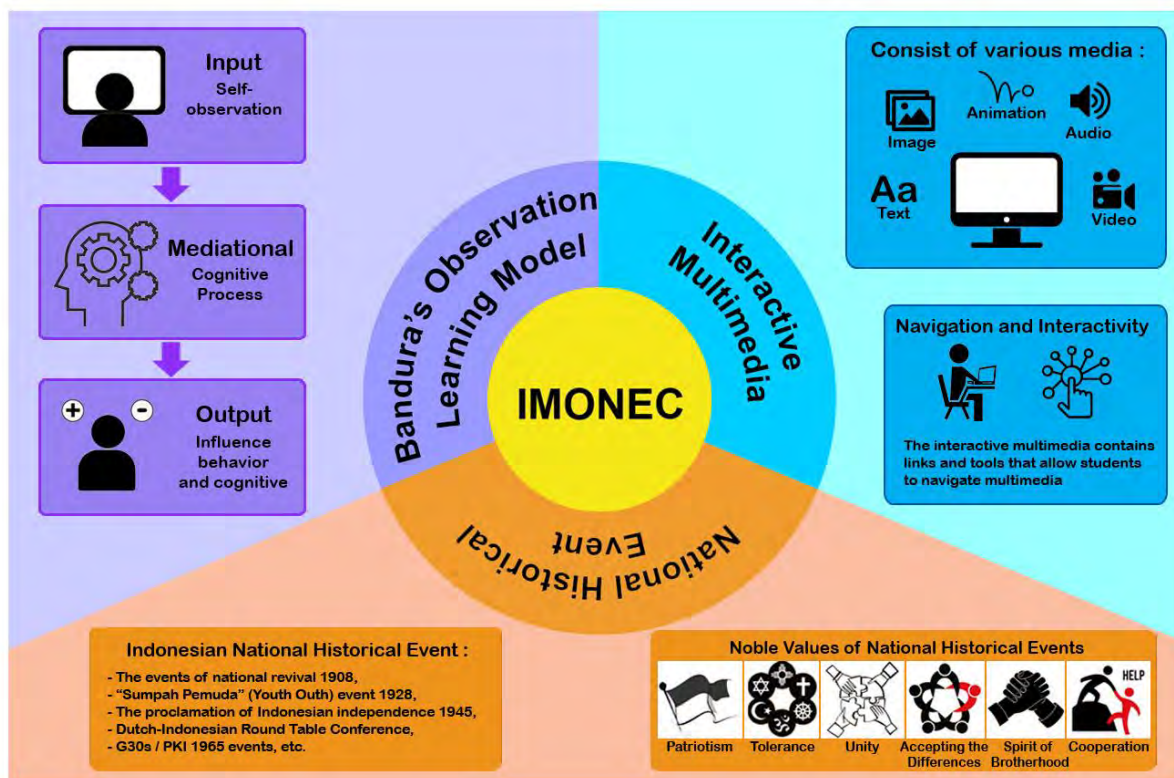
Input
Self-observation

Mediational
Cognitive Process

+ -
Output
Influence behavior and cognitive

Consist of various media :
Image
Animation
Audio
Aa
Text
Video

Navigation and Interactivity
The interactive multimedia contains links and tools that allow students to navigate multimedia

Bandura's Observation Learning Model
Interactive Multimedia
IMONEC
National Historical Event

Indonesian National Historical Event :
- The events of national revival 1908,
- "Sumpah Pemuda" (Youth Outh) event 1928,
- The proclamation of Indonesian independence 1945,
- Dutch-Indonesian Round Table Conference,
- G30s / PKI 1965 events, etc.

Noble Values of National Historical Events
HELP
Patriotism
Tolerance
Unity
Accepting the Differences
Spirit of Brotherhood
Cooperation